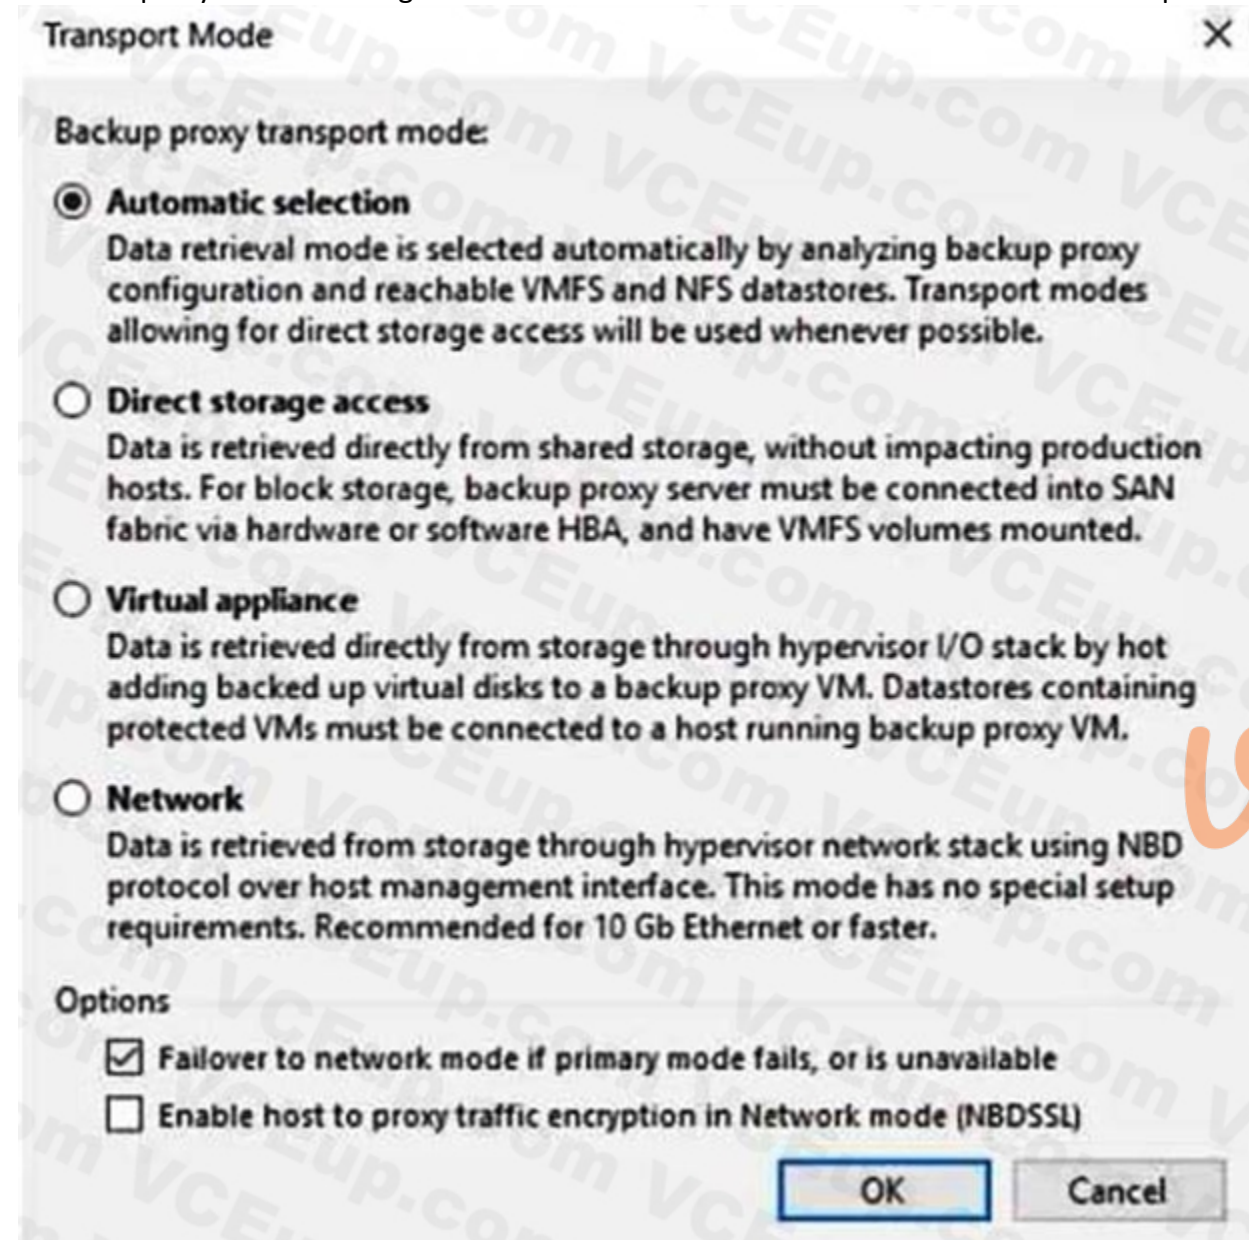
Transport Mode

Backup proxy transport mode:

Automatic selection
Data retrieval mode is selected automatically by analyzing backup proxy configuration and reachable VMFS and NFS datastores. Transport modes allowing for direct storage access will be used whenever possible.

Direct storage access
Data is retrieved directly from shared storage, without impacting production hosts. For block storage, backup proxy server must be connected into SAN fabric via hardware or software HBA, and have VMFS volumes mounted.

Virtual appliance
Data is retrieved directly from storage through hypervisor I/O stack by hot adding backed up virtual disks to a backup proxy VM. Datastores containing protected VMs must be connected to a host running backup proxy VM.

Network
Data is retrieved from storage through hypervisor network stack using NBD protocol over host management interface. This mode has no special setup requirements. Recommended for 10 Gb Ethernet or faster.

Options

Failover to network mode if primary mode fails, or is unavailable

Enable host to proxy traffic encryption in Network mode (NBDSSL)

OK Cancel